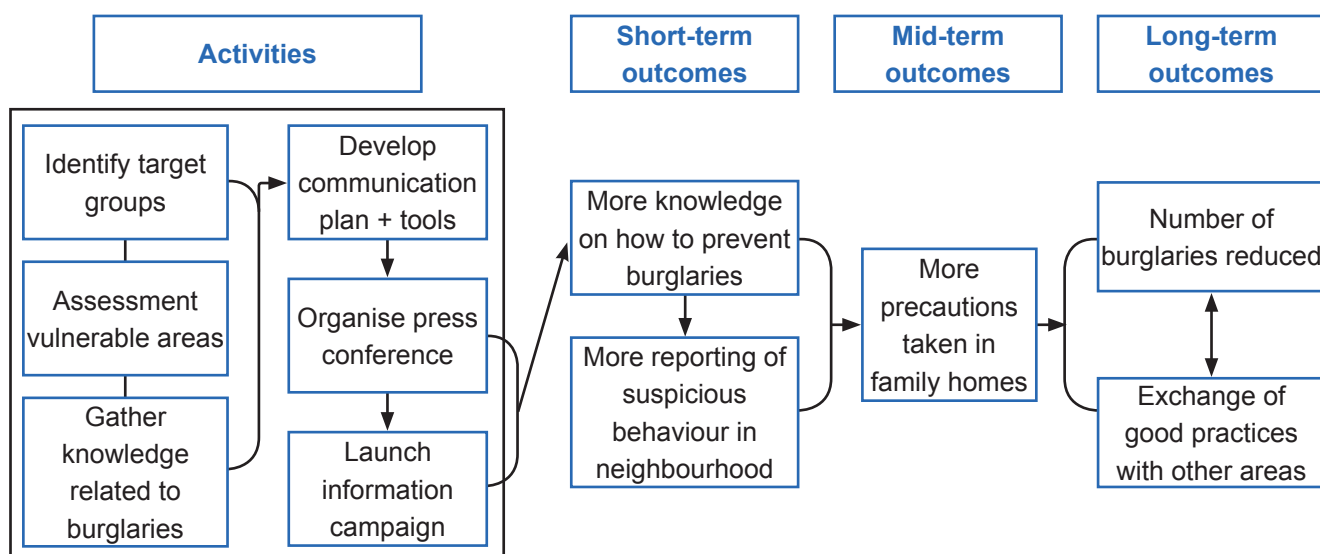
Activities

Short-term outcomes

Mid-term outcomes

Long-term outcomes

Identify target groups

Assessment vulnerable areas

Gather knowledge related to burglaries

Develop communication plan + tools

Organise press conference

Launch information campaign

More knowledge on how to prevent burglaries

More reporting of suspicious behaviour in neighbourhood

More precautions taken in family homes

Number of burglaries reduced

Exchange of good practices with other areas